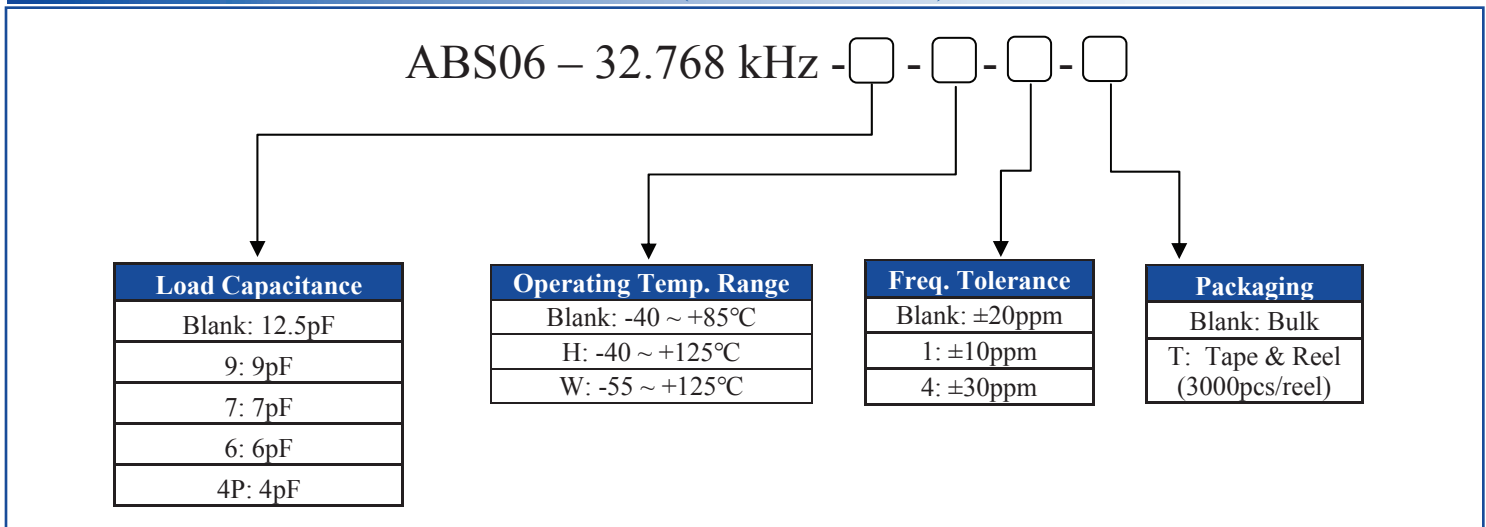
ABS06 – 32.768 kHz - [ ] - [ ] - [ ] - [ ]

| Load Capacitance |
|---|
| Blank: 12.5pF |
| 9: 9pF |
| 7: 7pF |
| 6: 6pF |
| 4P: 4pF |

| Operating Temp. Range |
|---|
| Blank: -40 ~ +85℃ |
| H: -40 ~ +125℃ |
| W: -55 ~ +125℃ |

| Freq. Tolerance |
|---|
| Blank: ±20ppm |
| 1: ±10ppm |
| 4: ±30ppm |

| Packaging |
|---|
| Blank: Bulk |
| T: Tape & Reel (3000pcs/reel) |